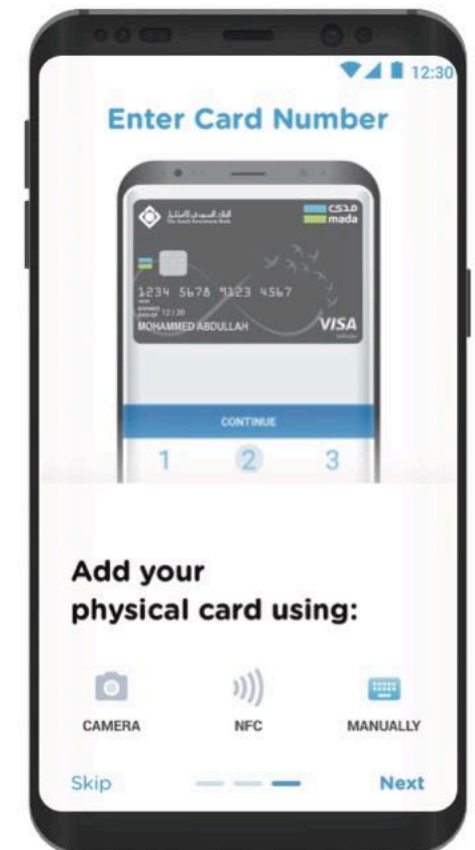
12:30

Enter Card Number

البنك السعودي للاستثمار
The Saudi Investment Bank

مدى
mada

1234 5678 9123 4567

12/20

MOHAMMED ABDULLAH

VISA

CONTINUE

1 2 3

Add your physical card using:

CAMERA

NFC

MANUALLY

Skip

Next